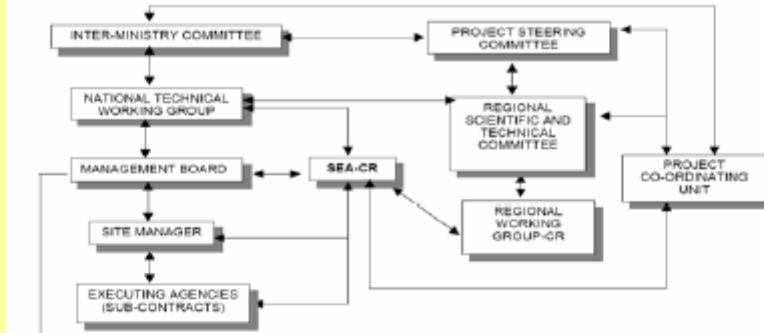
INTER-MINISTRY COMMITTEE

PROJECT STEERING COMMITTEE

NATIONAL TECHNICAL WORKING GROUP

REGIONAL SCIENTIFIC AND TECHNICAL COMMITTEE

MANAGEMENT BOARD

SEA-CR

PROJECT CO-ORDINATING UNIT

REGIONAL WORKING GROUP-CR

SITE MANAGER

EXECUTING AGENCIES (SUB-CONTRACTS)